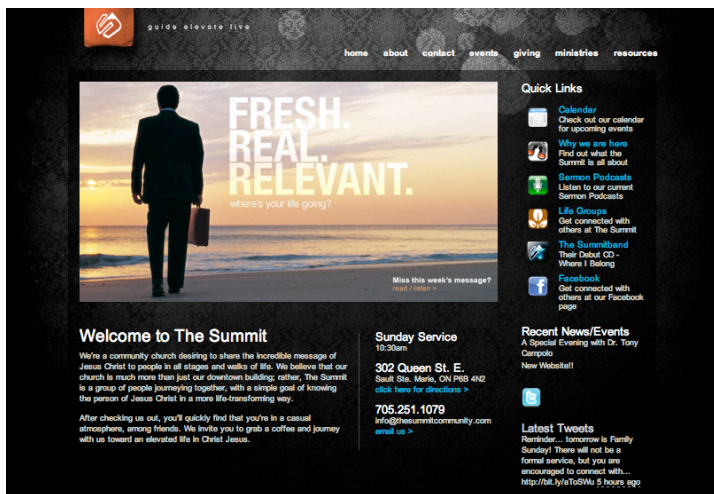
guide elevate live

home about contact events giving ministries resources

FRESH.
REAL.
RELEVANT.
where's your life going?

Miss this week's message?
read / listen >

Quick Links

Calendar
Check out our calendar for upcoming events

Why we are here
Find out what the Summit is all about

Sermon Podcasts
Listen to our current Sermon Podcasts

Life Groups
Get connected with others at The Summit

The Summitband
Their Debut CD - Where I Belong

Facebook
Get connected with others at our Facebook page

Welcome to The Summit

We're a community church desiring to share the incredible message of Jesus Christ to people in all stages and walks of life. We believe that our church is much more than just our downtown building; rather, The Summit is a group of people journeying together, with a simple goal of knowing the person of Jesus Christ in a more life-transforming way.

After checking us out, you'll quickly find that you're in a casual atmosphere, among friends. We invite you to grab a coffee and journey with us toward an elevated life in Christ Jesus.

Sunday Service
10:30am

302 Queen St. E.
Sault Ste. Marie, ON P6B 4N2
click here for directions >

705.251.1079
info@thesummitcommunity.com
email us >

Recent News/Events
A Special Evening with Dr. Tony Campolo
New Website!!

Latest Tweets
Reminder... tomorrow is Family Sunday! There will not be a formal service, but you are encouraged to connect with... http://bit.ly/aToSWu 5 hours ago